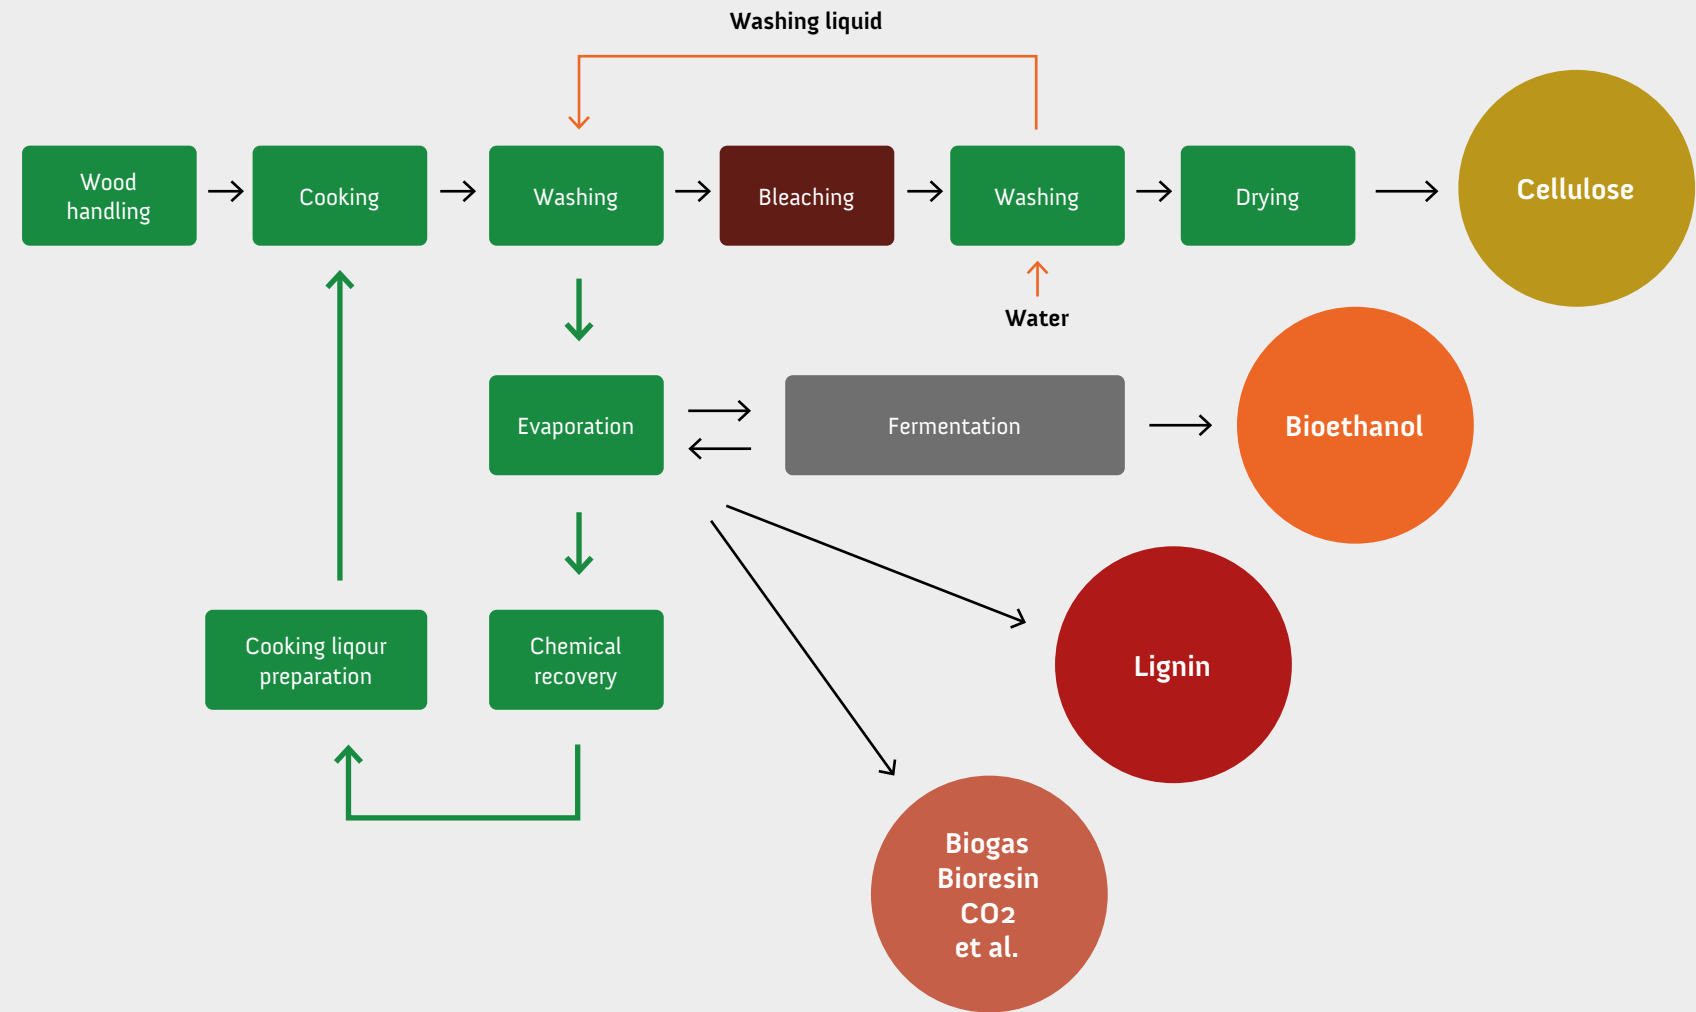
Washing liquid

Wood handling

Cooking

Washing

Bleaching

Washing

Drying

Cellulose

Water

Evaporation

Fermentation

Bioethanol

Lignin

Cooking liqour preparation

Chemical recovery

Biogas
Bioresin
$CO_2$
et al.